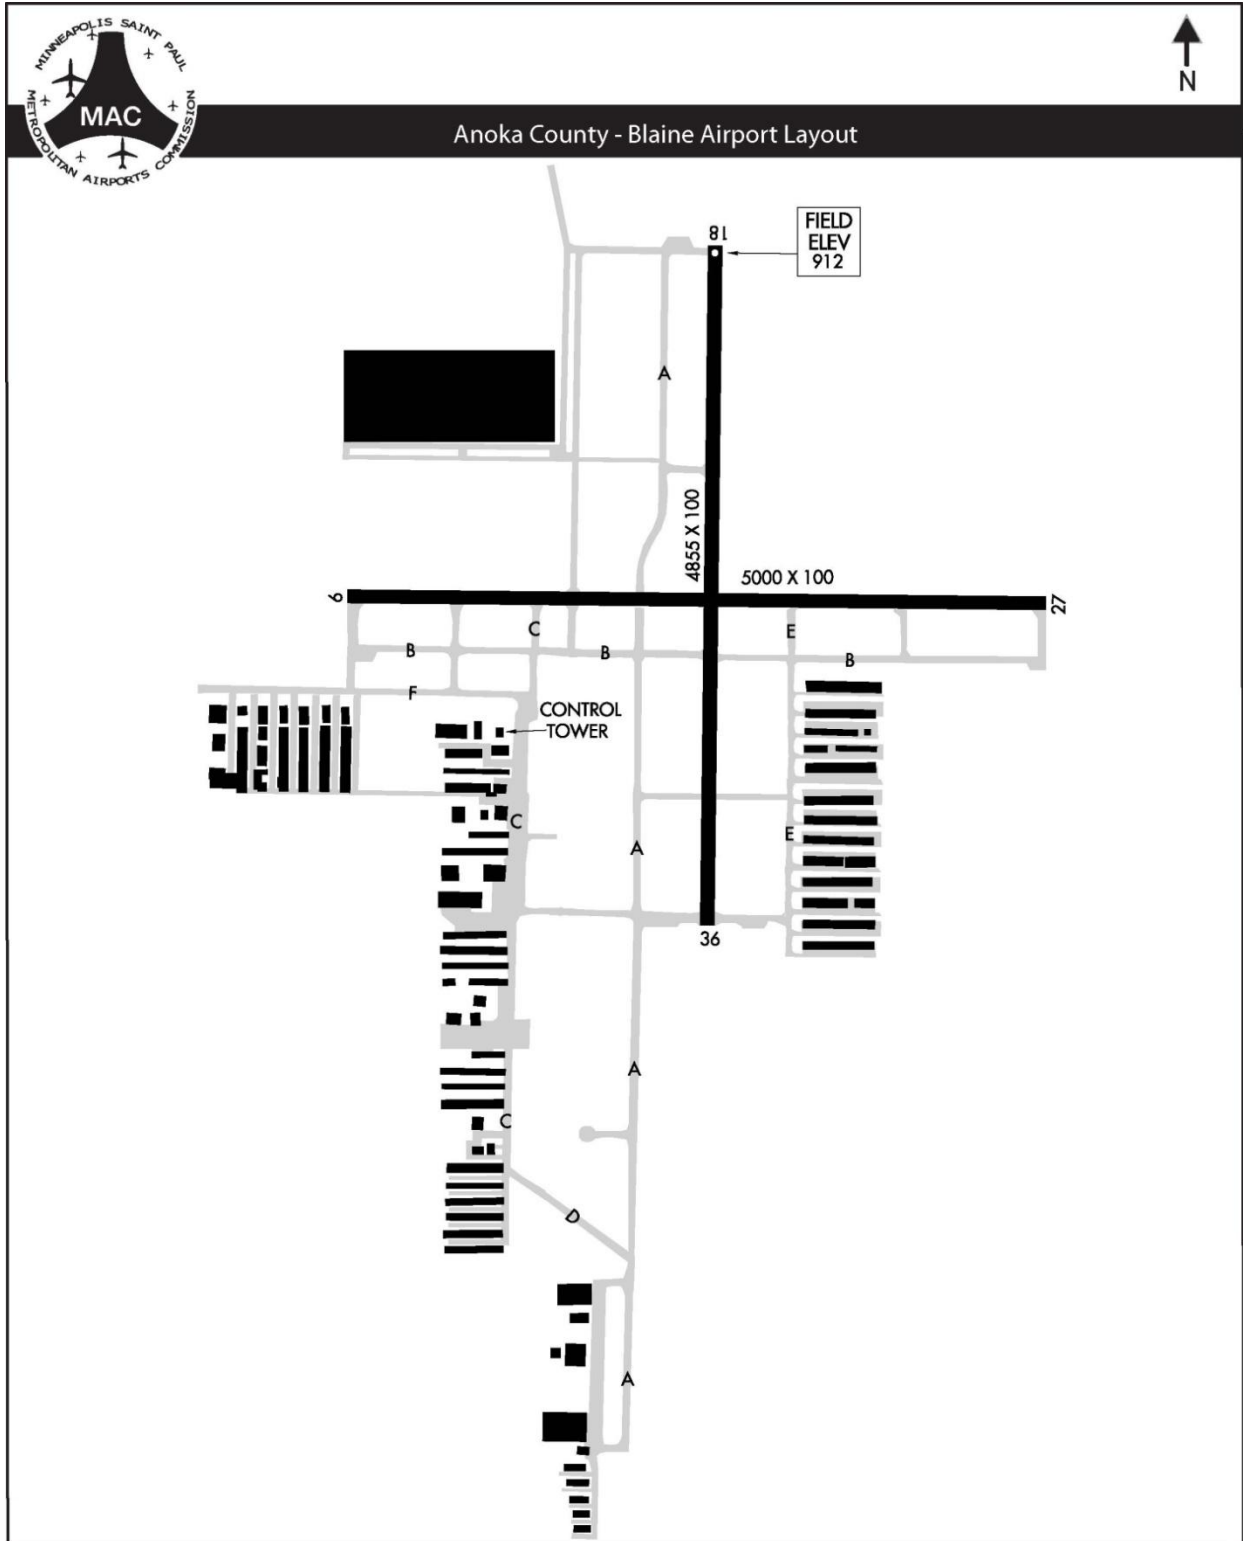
MINNEAPOLIS SAINT PAUL
MAC
METROPOLITAN AIRPORTS COMMISSION

N

Anoka County - Blaine Airport Layout

18

FIELD ELEV 912

A

4855 X 100

5000 X 100

9

27

C

E

B

B

B

F

CONTROL TOWER

C

E

A

36

A

C

D

A